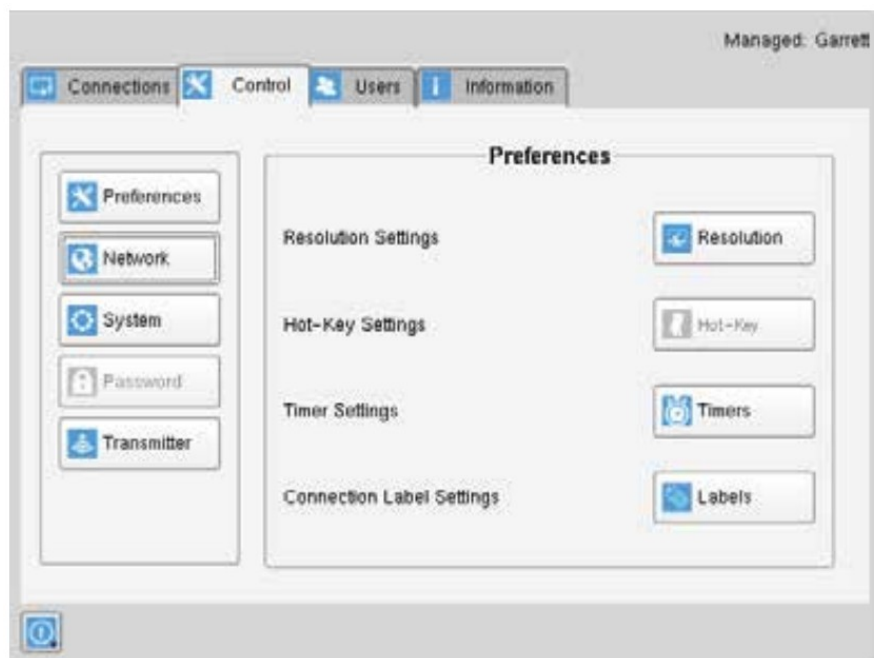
Managed: Garrett

Connections Control Users Information

Preferences
Network
System
Password
Transmitter

Preferences

Resolution Settings Resolution

Hot-Key Settings Hot-Key

Timer Settings Timers

Connection Label Settings Labels